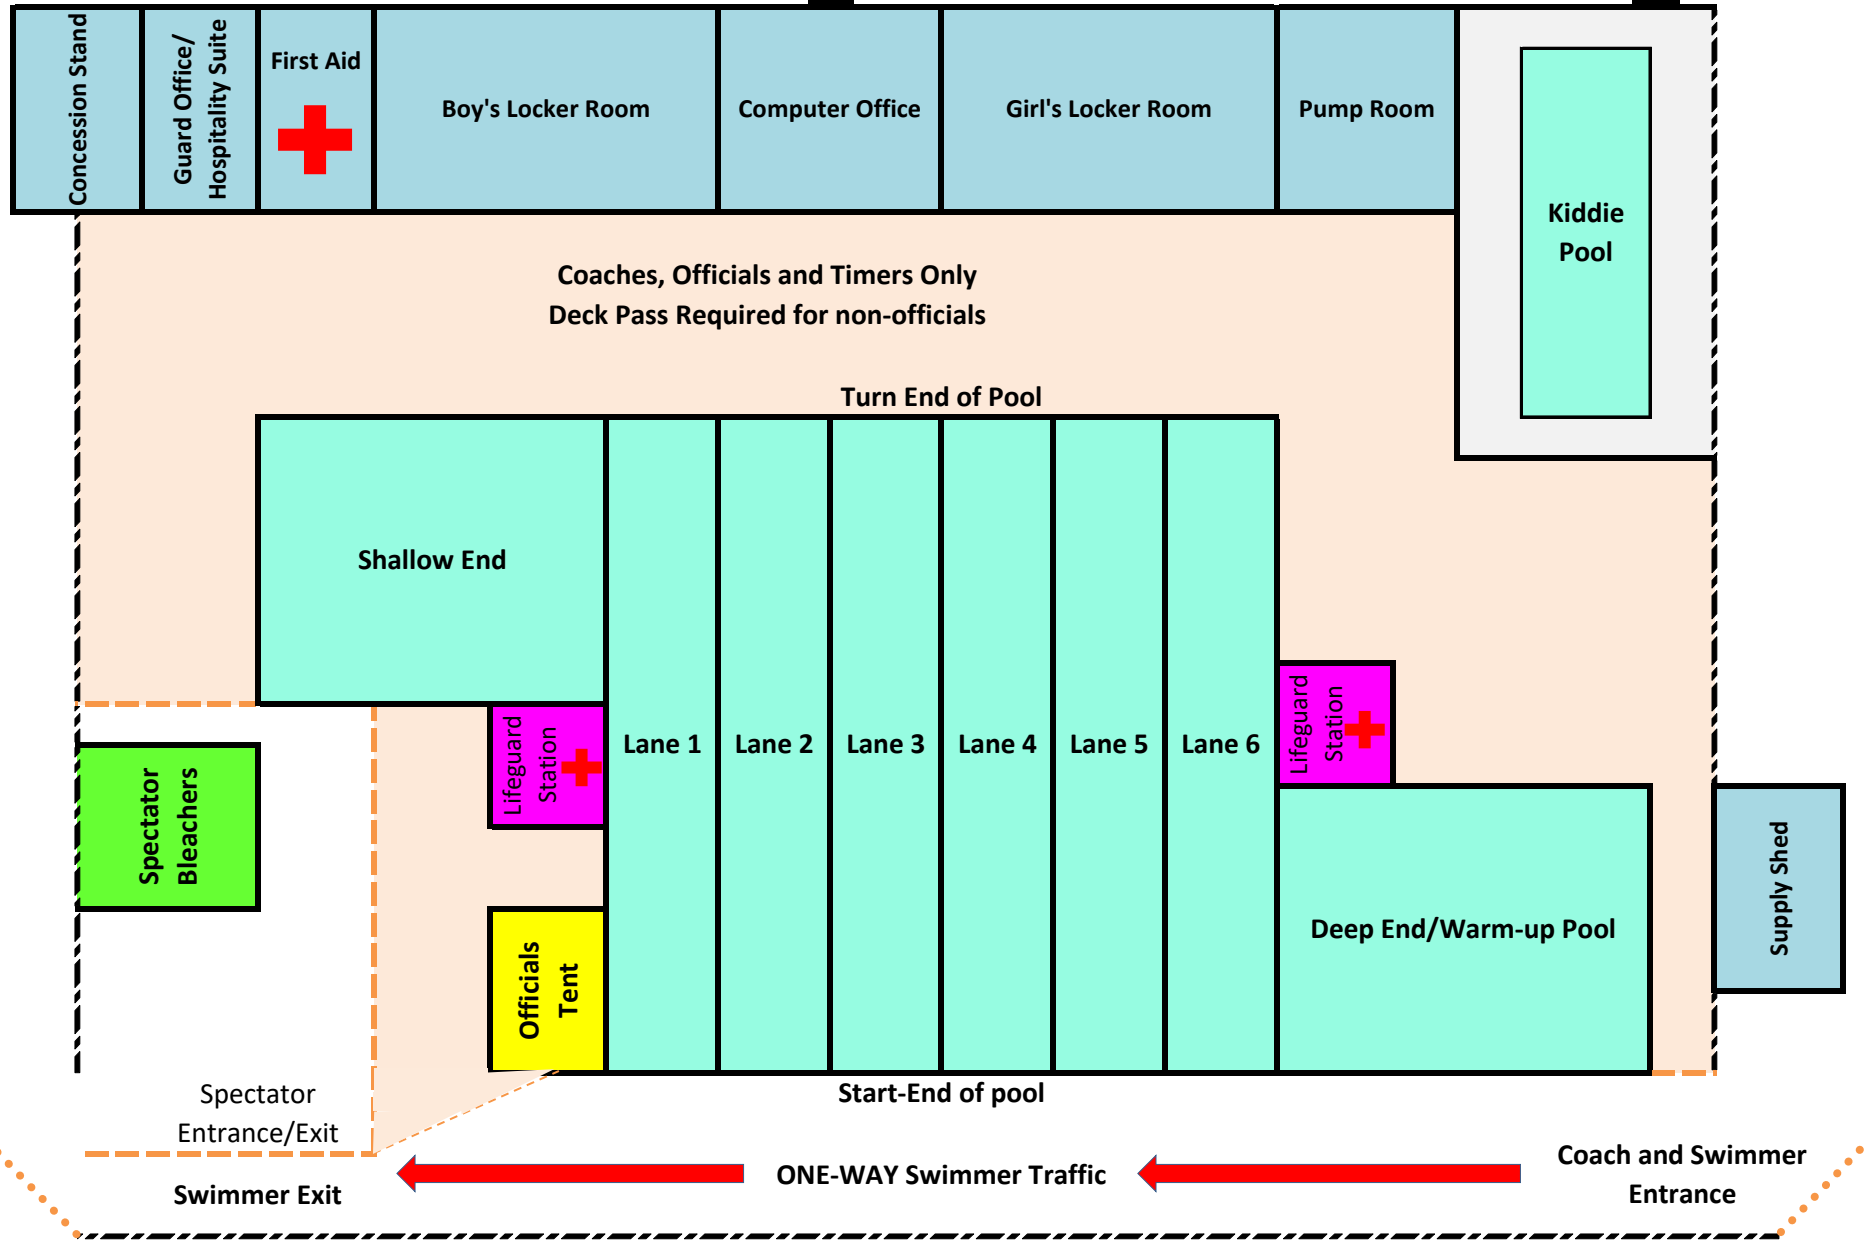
Concession Stand

Guard Office/ Hospitality Suite

First Aid

Boy's Locker Room

Computer Office

Girl's Locker Room

Pump Room

Kiddie Pool

Coaches, Officials and Timers Only
Deck Pass Required for non-officials

Turn End of Pool

Shallow End

Lifeguard Station

Lane 1

Lane 2

Lane 3

Lane 4

Lane 5

Lane 6

Lifeguard Station

Spectator Bleachers

Officials Tent

Deep End/Warm-up Pool

Supply Shed

Spectator Entrance/Exit

Start-End of pool

Swimmer Exit

ONE-WAY Swimmer Traffic

Coach and Swimmer Entrance